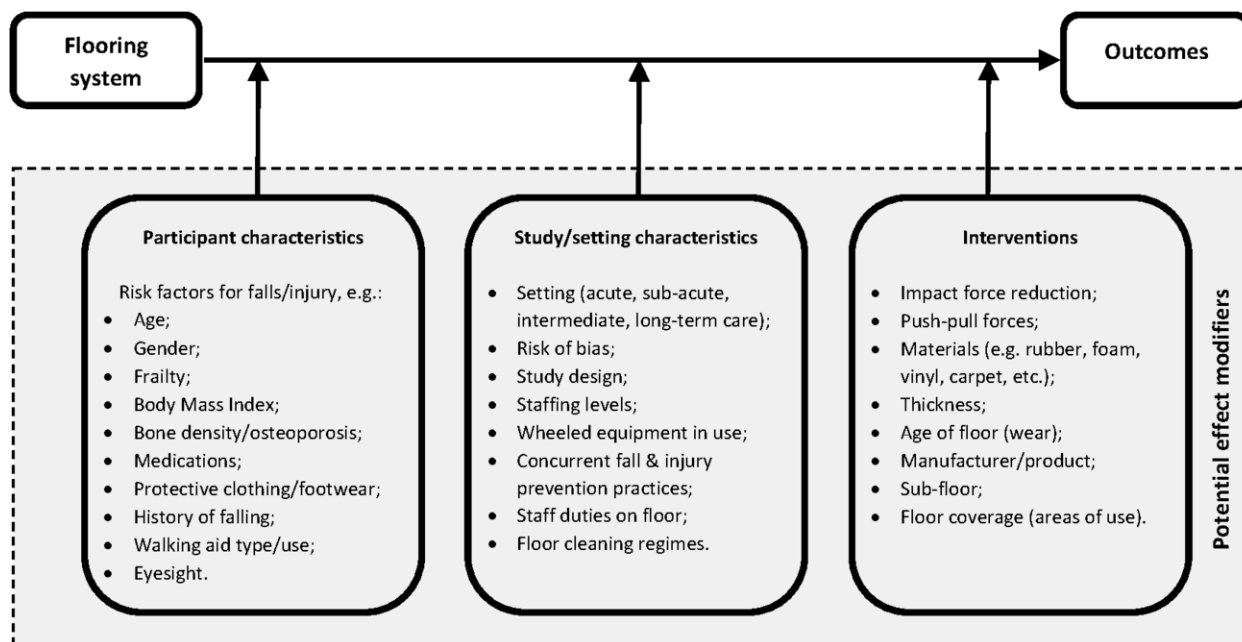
Flooring system

Outcomes

Participant characteristics

Risk factors for falls/injury, e.g.:
- Age;
- Gender;
- Frailty;
- Body Mass Index;
- Bone density/osteoporosis;
- Medications;
- Protective clothing/footwear;
- History of falling;
- Walking aid type/use;
- Eyesight.

Study/setting characteristics

- Setting (acute, sub-acute, intermediate, long-term care);
- Risk of bias;
- Study design;
- Staffing levels;
- Wheeled equipment in use;
- Concurrent fall & injury prevention practices;
- Staff duties on floor;
- Floor cleaning regimes.

Interventions

- Impact force reduction;
- Push-pull forces;
- Materials (e.g. rubber, foam, vinyl, carpet, etc.);
- Thickness;
- Age of floor (wear);
- Manufacturer/product;
- Sub-floor;
- Floor coverage (areas of use).

Potential effect modifiers